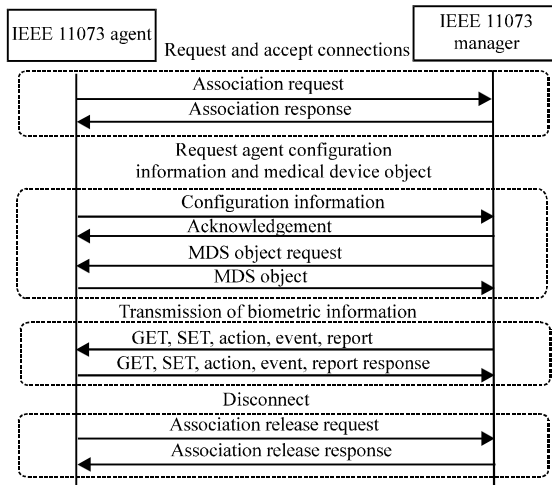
IEEE 11073 agent

IEEE 11073 manager

Request and accept connections

Association request

Association response

Request agent configuration information and medical device object

Configuration information

Acknowledgement

MDS object request

MDS object

Transmission of biometric information

GET, SET, action, event, report

GET, SET, action, event, report response

Disconnect

Association release request

Association release response